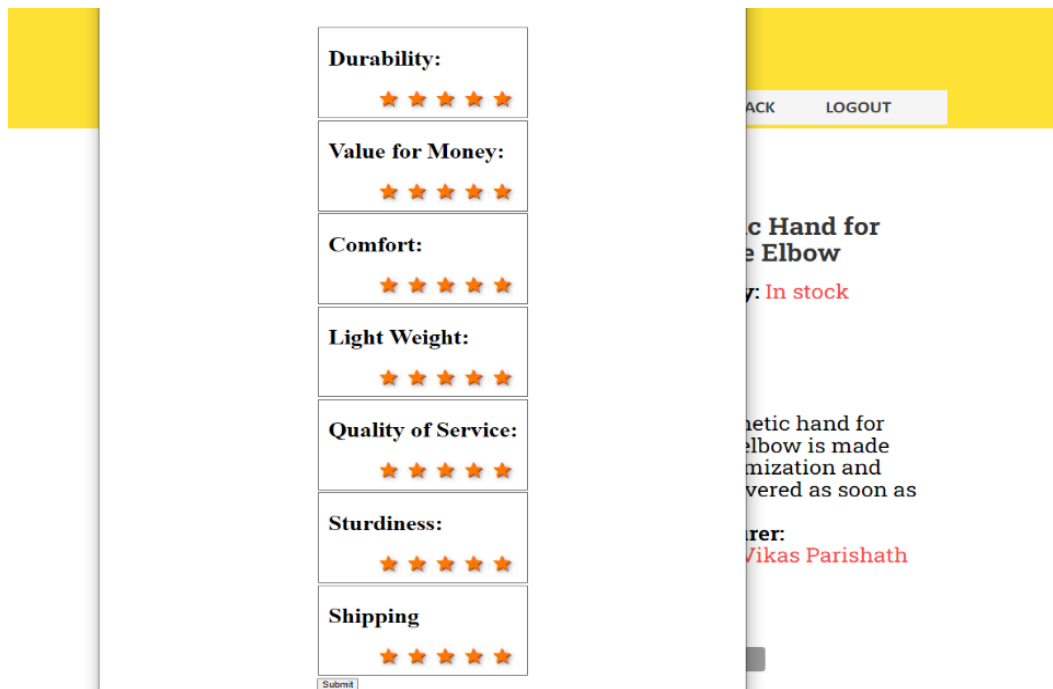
Durability:

Value for Money:

Comfort:

Light Weight:

Quality of Service:

Sturdiness:

Shipping

Submit

ACK LOGOUT

c Hand for
e Elbow

y: In stock

hetic hand for
elbow is made
mization and
vered as soon as

rer:
Vikas Parishath